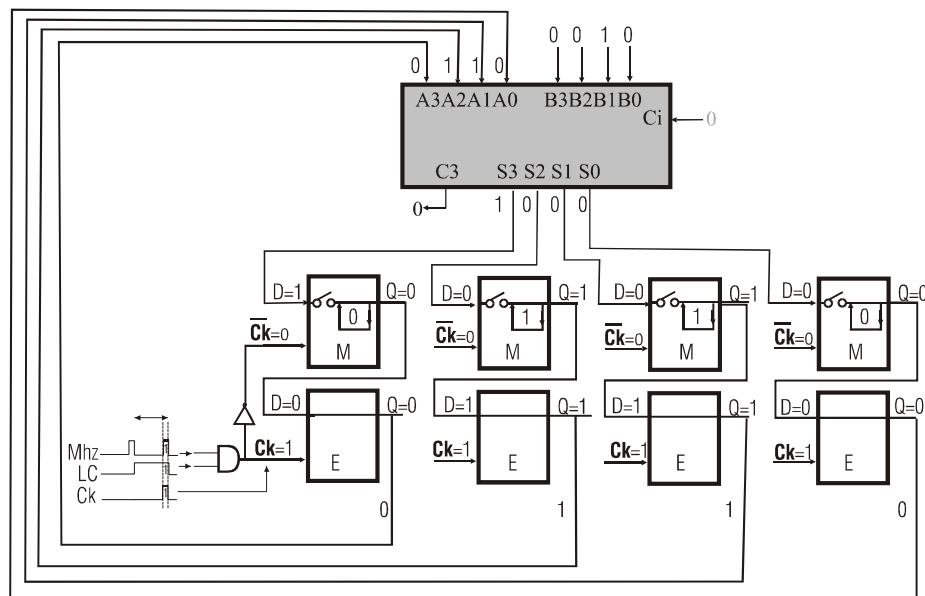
0 1 1 0
0 0 1 0
A3A2A1A0 B3B2B1B0
Ci ← 0
C3 S3 S2 S1 S0
0
1 0 0 0
D=1 Q=0 0 $\overline{\text{Ck}}$=0 M
D=0 Q=1 1 $\overline{\text{Ck}}$=0 M
D=0 Q=1 1 $\overline{\text{Ck}}$=0 M
D=0 Q=0 0 $\overline{\text{Ck}}$=0 M
D=0 Q=0 Ck=1 E
D=1 Q=1 Ck=1 E
D=1 Q=1 Ck=1 E
D=0 Q=0 Ck=1 E
Mhz
LC
Ck
0 1 1 0